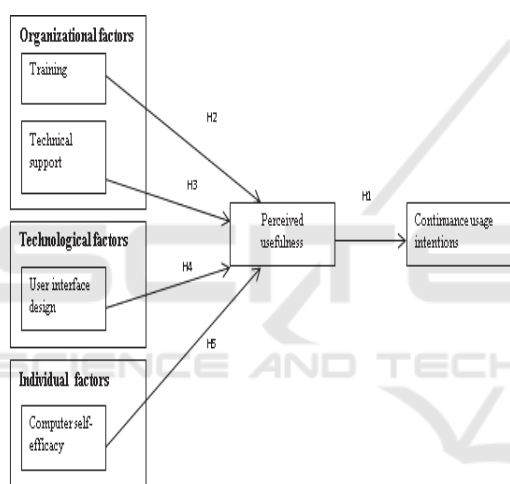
Organizational factors

Training

Technical support

Technological factors

User interface design

Individual factors

Computer self-efficacy

H2

H3

H4

H5

Perceived usefulness

H1

Continuance usage intentions

SCIENCE AND TECH